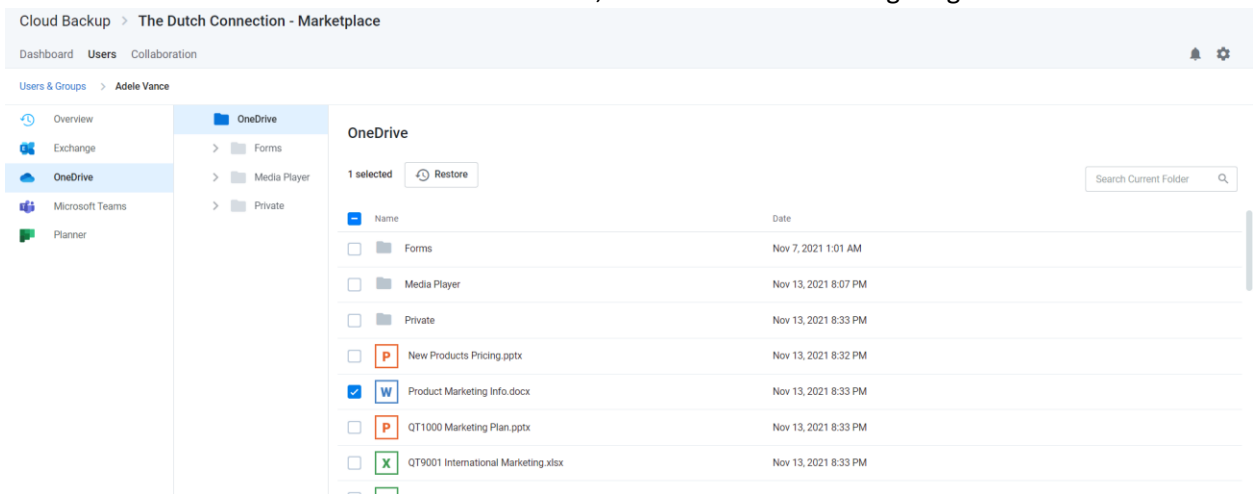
Cloud Backup > The Dutch Connection - Marketplace

Dashboard Users Collaboration

Users & Groups > Adele Vance

Overview
Exchange
OneDrive
Microsoft Teams
Planner

OneDrive
> Forms
> Media Player
> Private

OneDrive

1 selected Restore

Search Current Folder

| | Name | Date |
|---|---|---|
| | Forms | Nov 7, 2021 1:01 AM |
| | Media Player | Nov 13, 2021 8:07 PM |
| | Private | Nov 13, 2021 8:33 PM |
| | P New Products Pricing.pptx | Nov 13, 2021 8:32 PM |
| ✓ | W Product Marketing Info.docx | Nov 13, 2021 8:33 PM |
| | P QT1000 Marketing Plan.pptx | Nov 13, 2021 8:33 PM |
| | X QT9001 International Marketing.xlsx | Nov 13, 2021 8:33 PM |